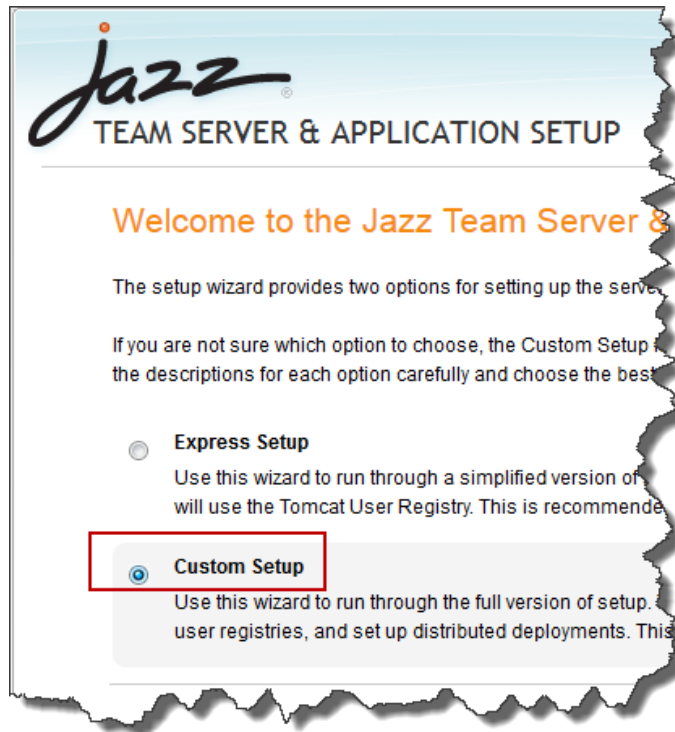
Jazz®
TEAM SERVER & APPLICATION SETUP

Welcome to the Jazz Team Server &

The setup wizard provides two options for setting up the serve

If you are not sure which option to choose, the Custom Setup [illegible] the descriptions for each option carefully and choose the best

Express Setup
Use this wizard to run through a simplified version of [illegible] will use the Tomcat User Registry. This is recommende

Custom Setup
Use this wizard to run through the full version of setup. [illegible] user registries, and set up distributed deployments. This